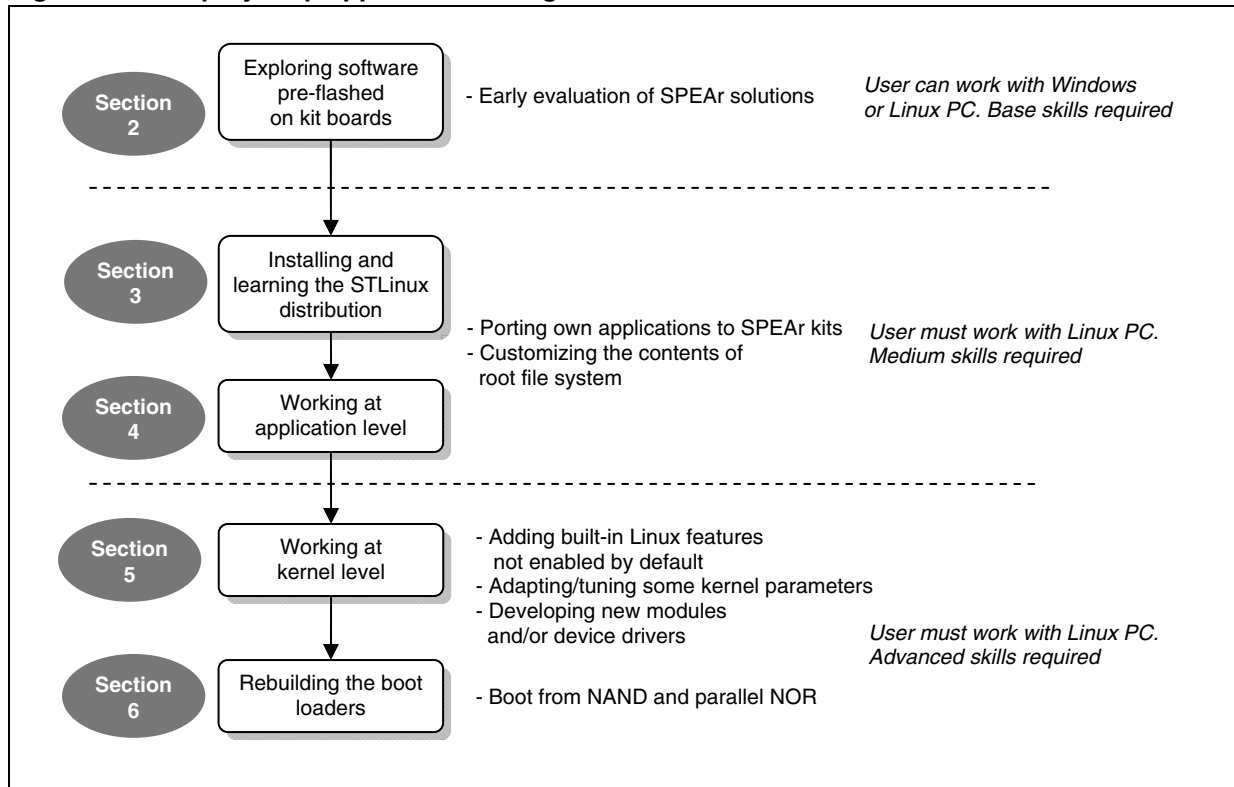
Section 2

Exploring software pre-flashed on kit boards

- Early evaluation of SPEAr solutions

User can work with Windows or Linux PC. Base skills required

Section 3

Installing and learning the STLinux distribution

- Porting own applications to SPEAr kits
- Customizing the contents of root file system

User must work with Linux PC. Medium skills required

Section 4

Working at application level

Section 5

Working at kernel level

- Adding built-in Linux features not enabled by default
- Adapting/tuning some kernel parameters
- Developing new modules and/or device drivers

User must work with Linux PC. Advanced skills required

Section 6

Rebuilding the boot loaders

- Boot from NAND and parallel NOR